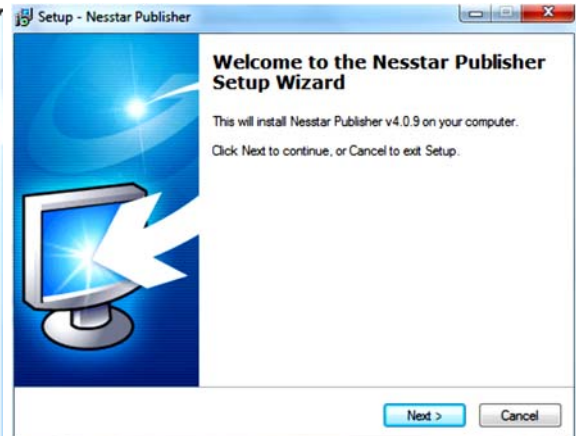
Setup - Nesstar Publisher

Welcome to the Nesstar Publisher Setup Wizard

This will install Nesstar Publisher v4.0.9 on your computer.

Click Next to continue, or Cancel to exit Setup.

Next >

Cancel